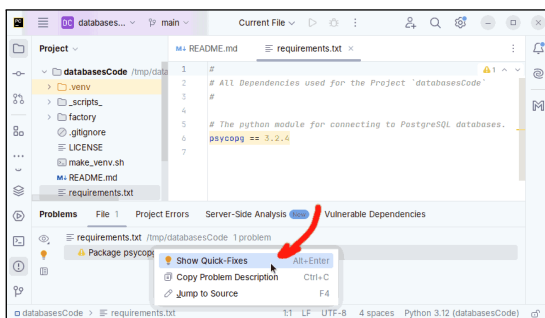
DC databases... main Current File

Project
databasesCode /tmp/data
.venv
_scripts_
factory
.gitignore
LICENSE
make_venv.sh
README.md
requirements.txt

README.md requirements.txt ×

1 #
2 # All Dependencies used for the Project `databasesCode`
3 #
4
5 # The python module for connecting to PostgreSQL databases.
6 psycopg == 3.2.4
7

⚠1 ^ ˅

Problems File 1 Project Errors Server-Side Analysis Beta Vulnerable Dependencies

requirements.txt /tmp/databasesCode 1 problem
Package psycopg

Show Quick-Fixes Alt+Enter
Copy Problem Description Ctrl+C
Jump to Source F4

databasesCode > requirements.txt 1:1 LF UTF-8 4 spaces Python 3.12 (databasesCode)